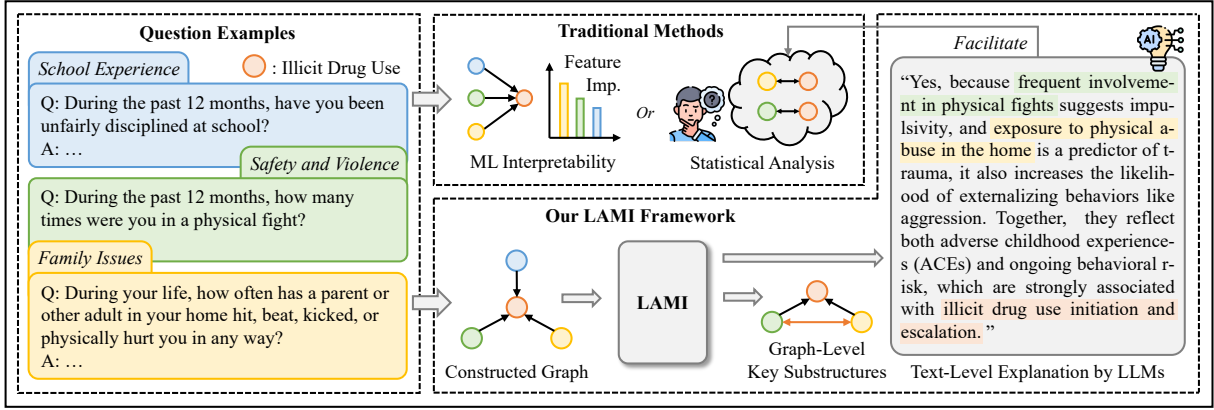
Question Examples

School Experience

: Illicit Drug Use

Q: During the past 12 months, have you been unfairly disciplined at school?
A: …

Safety and Violence

Q: During the past 12 months, how many times were you in a physical fight?

Family Issues

Q: During your life, how often has a parent or other adult in your home hit, beat, kicked, or physically hurt you in any way?
A: …

Traditional Methods

Feature Imp.

Or

ML Interpretability

Statistical Analysis

Our LAMI Framework

LAMI

Constructed Graph

Graph-Level Key Substructures

Facilitate

AI

"Yes, because frequent involvement in physical fights suggests impulsivity, and exposure to physical abuse in the home is a predictor of trauma, it also increases the likelihood of externalizing behaviors like aggression. Together, they reflect both adverse childhood experiences (ACEs) and ongoing behavioral risk, which are strongly associated with illicit drug use initiation and escalation. "

Text-Level Explanation by LLMs